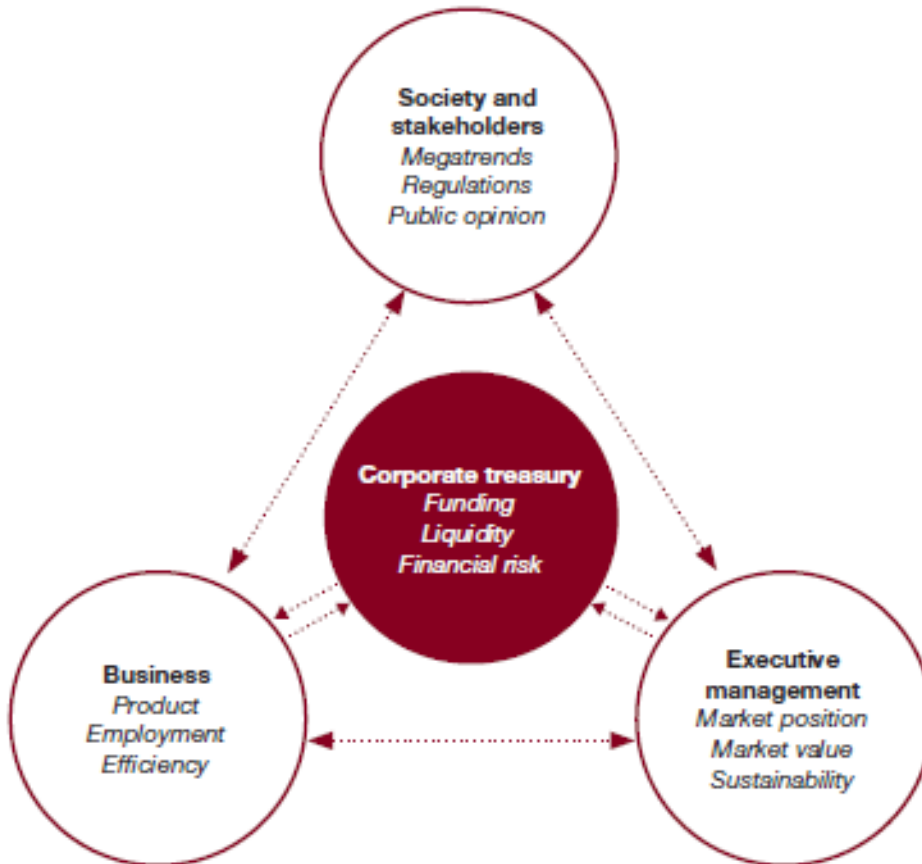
Society and stakeholders
Megatrends
Regulations
Public opinion

Corporate treasury
Funding
Liquidity
Financial risk

Business
Product
Employment
Efficiency

Executive management
Market position
Market value
Sustainability